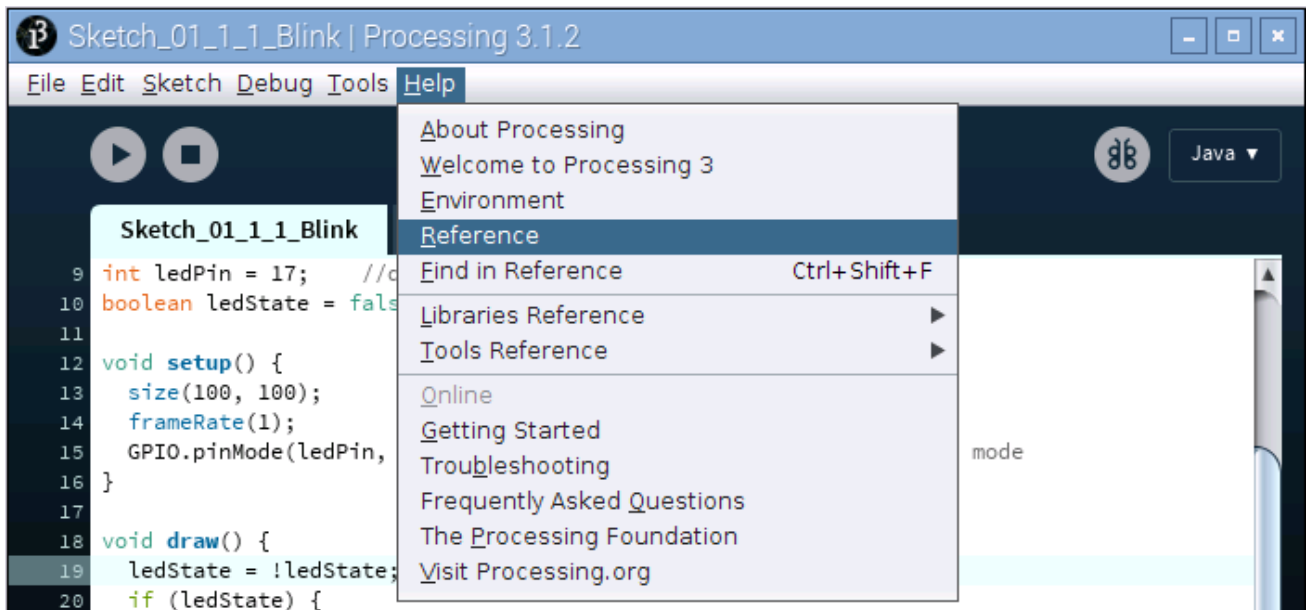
Sketch_01_1_1_Blink | Processing 3.1.2

File Edit Sketch Debug Tools Help

Java ▼

Sketch_01_1_1_Blink

9 int ledPin = 17; //c
10 boolean ledState = fals
11
12 void setup() {
13 size(100, 100);
14 frameRate(1);
15 GPIO.pinMode(ledPin, mode
16 }
17
18 void draw() {
19 ledState = !ledState;
20 if (ledState) {

About Processing
Welcome to Processing 3
Environment
Reference
Find in Reference Ctrl+Shift+F
Libraries Reference ▶
Tools Reference ▶
Online
Getting Started
Troubleshooting
Frequently Asked Questions
The Processing Foundation
Visit Processing.org